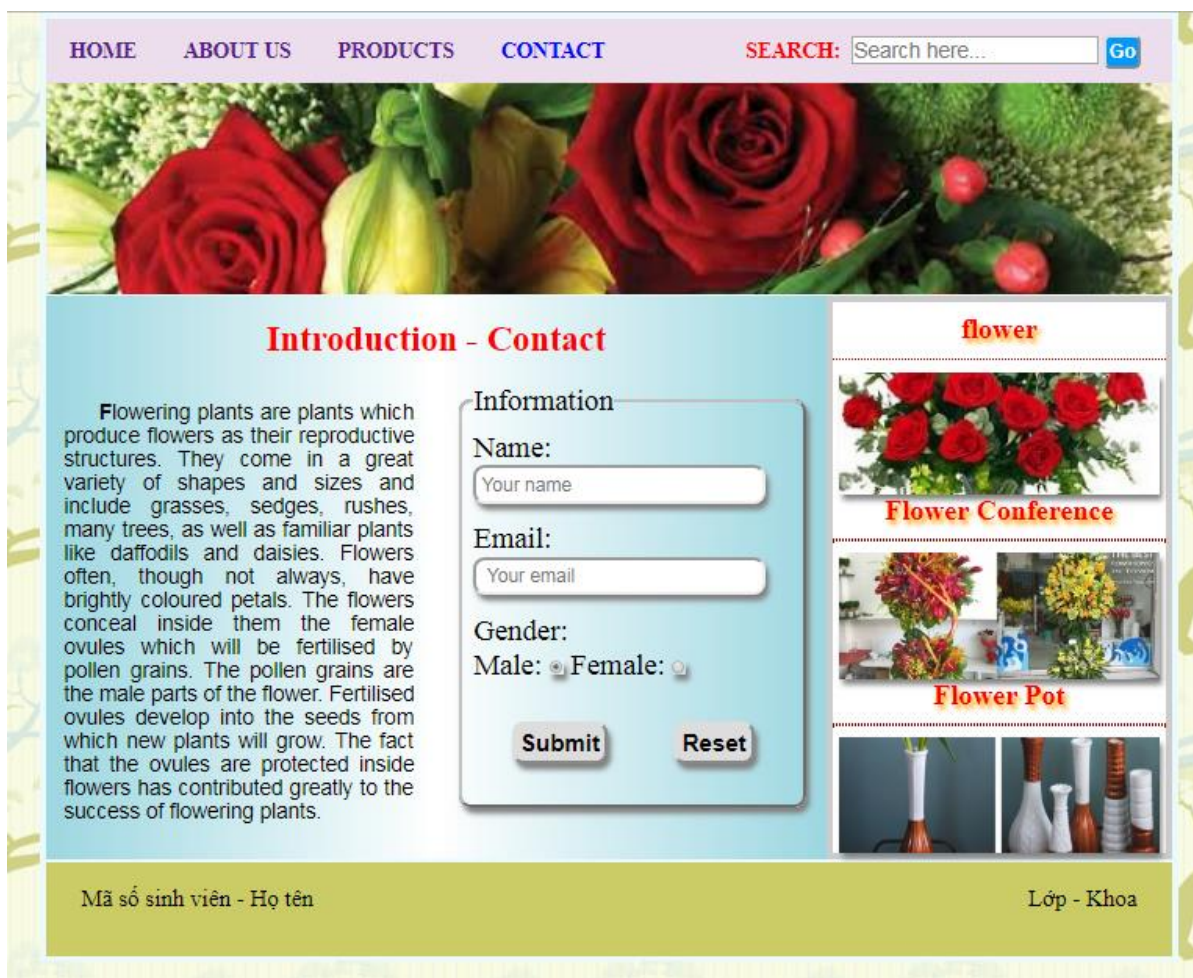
HOME ABOUT US PRODUCTS CONTACT SEARCH: Search here... Go

Introduction - Contact

Flowering plants are plants which produce flowers as their reproductive structures. They come in a great variety of shapes and sizes and include grasses, sedges, rushes, many trees, as well as familiar plants like daffodils and daisies. Flowers often, though not always, have brightly coloured petals. The flowers conceal inside them the female ovules which will be fertilised by pollen grains. The pollen grains are the male parts of the flower. Fertilised ovules develop into the seeds from which new plants will grow. The fact that the ovules are protected inside flowers has contributed greatly to the success of flowering plants.

Information
Name:
Your name
Email:
Your email
Gender:
Male: Female:
Submit Reset

flower
Flower Conference
Flower Pot

Mã số sinh viên - Họ tên

Lớp - Khoa